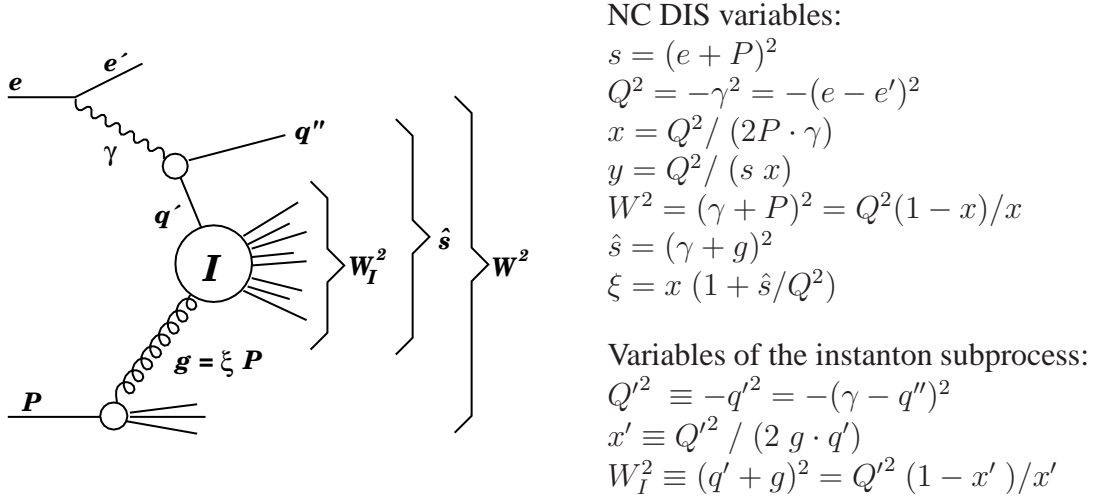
$e$ $e'$ $\gamma$ $q''$ $q'$ $I$ $W_I^2$ $\hat{s}$ $W^2$ $g = \xi P$ $P$

NC DIS variables:
$s = (e + P)^2$
$Q^2 = -\gamma^2 = -(e - e')^2$
$x = Q^2 / \ (2P \cdot \gamma)$
$y = Q^2 / \ (s \ x)$
$W^2 = (\gamma + P)^2 = Q^2(1 - x)/x$
$\hat{s} = (\gamma + g)^2$
$\xi = x \ (1 + \hat{s}/Q^2)$

Variables of the instanton subprocess:
$Q'^2 \ \equiv -q'^2 = -(\gamma - q'')^2$
$x' \equiv Q'^2 \ / \ (2 \ g \cdot q')$
$W_I^2 \equiv (q' + g)^2 = Q'^2 \ (1 - x' \ )/x'$